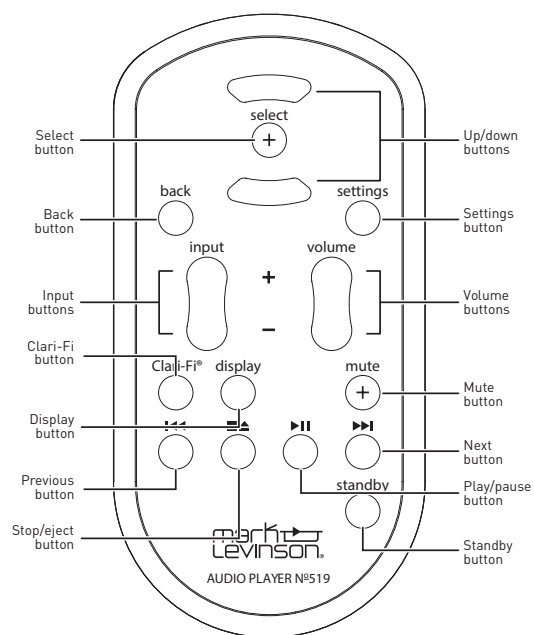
Select button

select

+

Up/down buttons

back

settings

Back button

Settings button

input

volume

+

–

Input buttons

Volume buttons

Clari-Fi button

Clari-Fi®

display

mute

+

Mute button

Display button

⏮

⏏

⏯

⏭

Next button

Previous button

Play/pause button

standby

Stop/eject button

mark levinson®

Standby button

AUDIO PLAYER №519